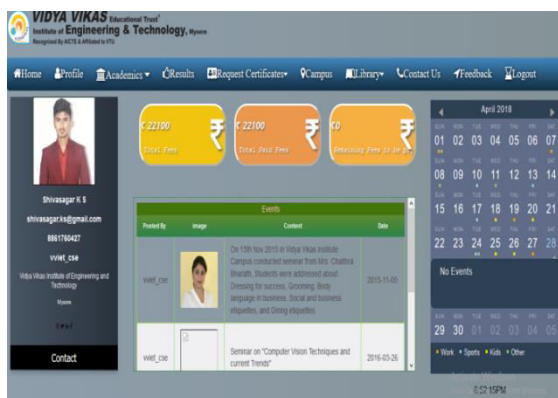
VIDYA VIKAS Educational Trust®
Institute of Engineering & Technology, Mysore
Recognised by AICTE & Affiliated to VTU

Home Profile Academics Results Request Certificates Campus Library Contact Us Feedback Logout

₹ 22100 Total Fees
₹ 22100 Total Paid Fees
₹0 Remaining Fees to be paid

Shivasagar K S
shivasagarks@gmail.com
8861760427
vviet_cse
Vidya Vikas Institute of Engineering and Technology
Mysore

Contact

Events

| Posted By | Image | Content | Date |
|---|---|---|---|
| vviet_cse | | On 15th Nov 2015 in Vidya Vikas Institute Campus conducted seminar from Mrs. Chaithra Bharath, Students were addressed about Dressing for success, Grooming, Body language in business, Social and business etiquettes, and Dining etiquettes | 2015-11-05 |
| vviet_cse | | Seminar on "Computer Vision Techniques and current Trends" | 2016-03-26 |

April 2018

| SUN | MON | TUE | WED | THU | FRI | SAT |
|---|---|---|---|---|---|---|
| 01 | 02 | 03 | 04 | 05 | 06 | 07 |
| 08 | 09 | 10 | 11 | 12 | 13 | 14 |
| 15 | 16 | 17 | 18 | 19 | 20 | 21 |
| 22 | 23 | 24 | 25 | 26 | 27 | 28 |
| 29 | 30 | 01 | 02 | 03 | 04 | 05 |

No Events

• Work • Sports • Kids • Other

6:52:15PM